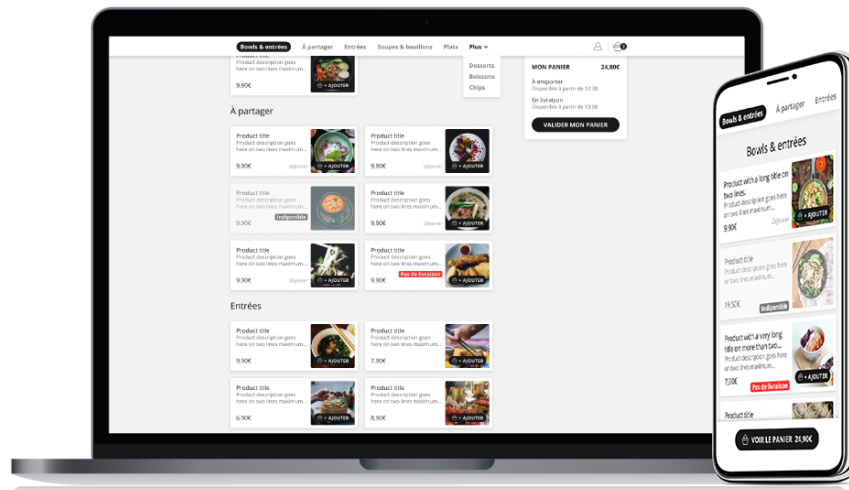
Bowls & entrées   À partager   Entrées   Soupes & bouillons   Plats   Plus
Desserts
Boissons
Chips

0

MON PANIER 24,80€
À emporter
Disponible à partir de 12:30
En livraison
Disponible à partir de 13:00
VALIDER MON PANIER

Product title
Product description goes here on two lines maximum...
9,90€
+ AJOUTER

À partager

Product title
Product description goes here on two lines maximum...
9,90€
Déjeuner
+ AJOUTER

Product title
Product description goes here on two lines maximum...
9,90€
Déjeuner
+ AJOUTER

Product title
Product description goes here on two lines maximum...
9,90€
Indisponible

Product title
Product description goes here on two lines maximum...
9,90€
Déjeuner
+ AJOUTER

Product title
Product description goes here on two lines maximum...
9,90€
Déjeuner
+ AJOUTER

Product title
Product description goes here on two lines maximum...
9,90€
Pas de livraison
+ AJOUTER

Entrées

Product title
Product description goes here on two lines maximum...
9,90€
+ AJOUTER

Product title
Product description goes here on two lines maximum...
7,90€
+ AJOUTER

Product title
Product description goes here on two lines maximum...
6,90€
+ AJOUTER

Product title
Product description goes here on two lines maximum...
8,90€
+ AJOUTER

Bowls & entrées   À partager   Entrées

Bowls & entrées

Product with a long title on two lines.
Product description goes here on two lines maximum...
9,90€
Déjeuner
+ AJOUTER

Product title
Product description goes here on two lines maximum...
19,50€
Indisponible

Product with a very long title on more that two lines maximum...
Product description goes here on two lines maximum...
7,50€
Pas de livraison
+ AJOUTER

Product title

VOIR LE PANIER 24,90€